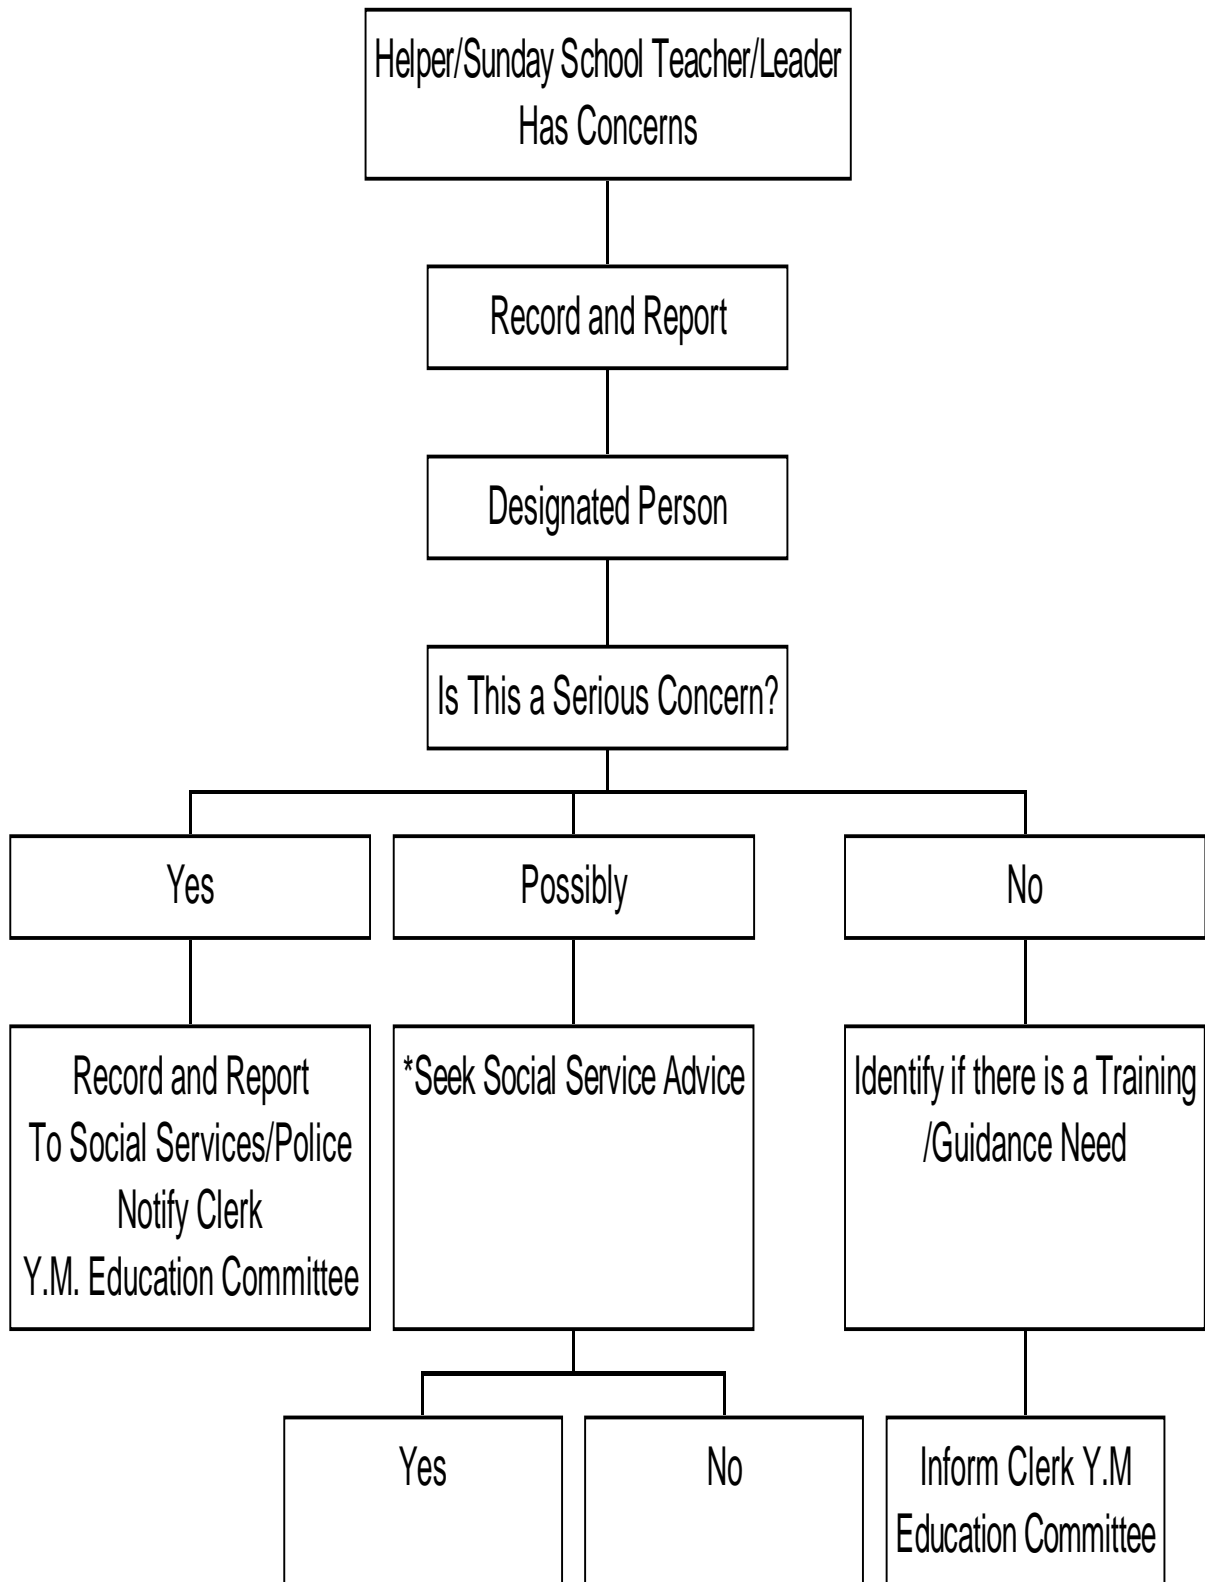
Helper/Sunday School Teacher/Leader
Has Concerns

Record and Report

Designated Person

Is This a Serious Concern?

Yes

Possibly

No

Record and Report
To Social Services/Police
Notify Clerk
Y.M. Education Committee

*Seek Social Service Advice

Identify if there is a Training
/Guidance Need

Yes

No

Inform Clerk Y.M
Education Committee